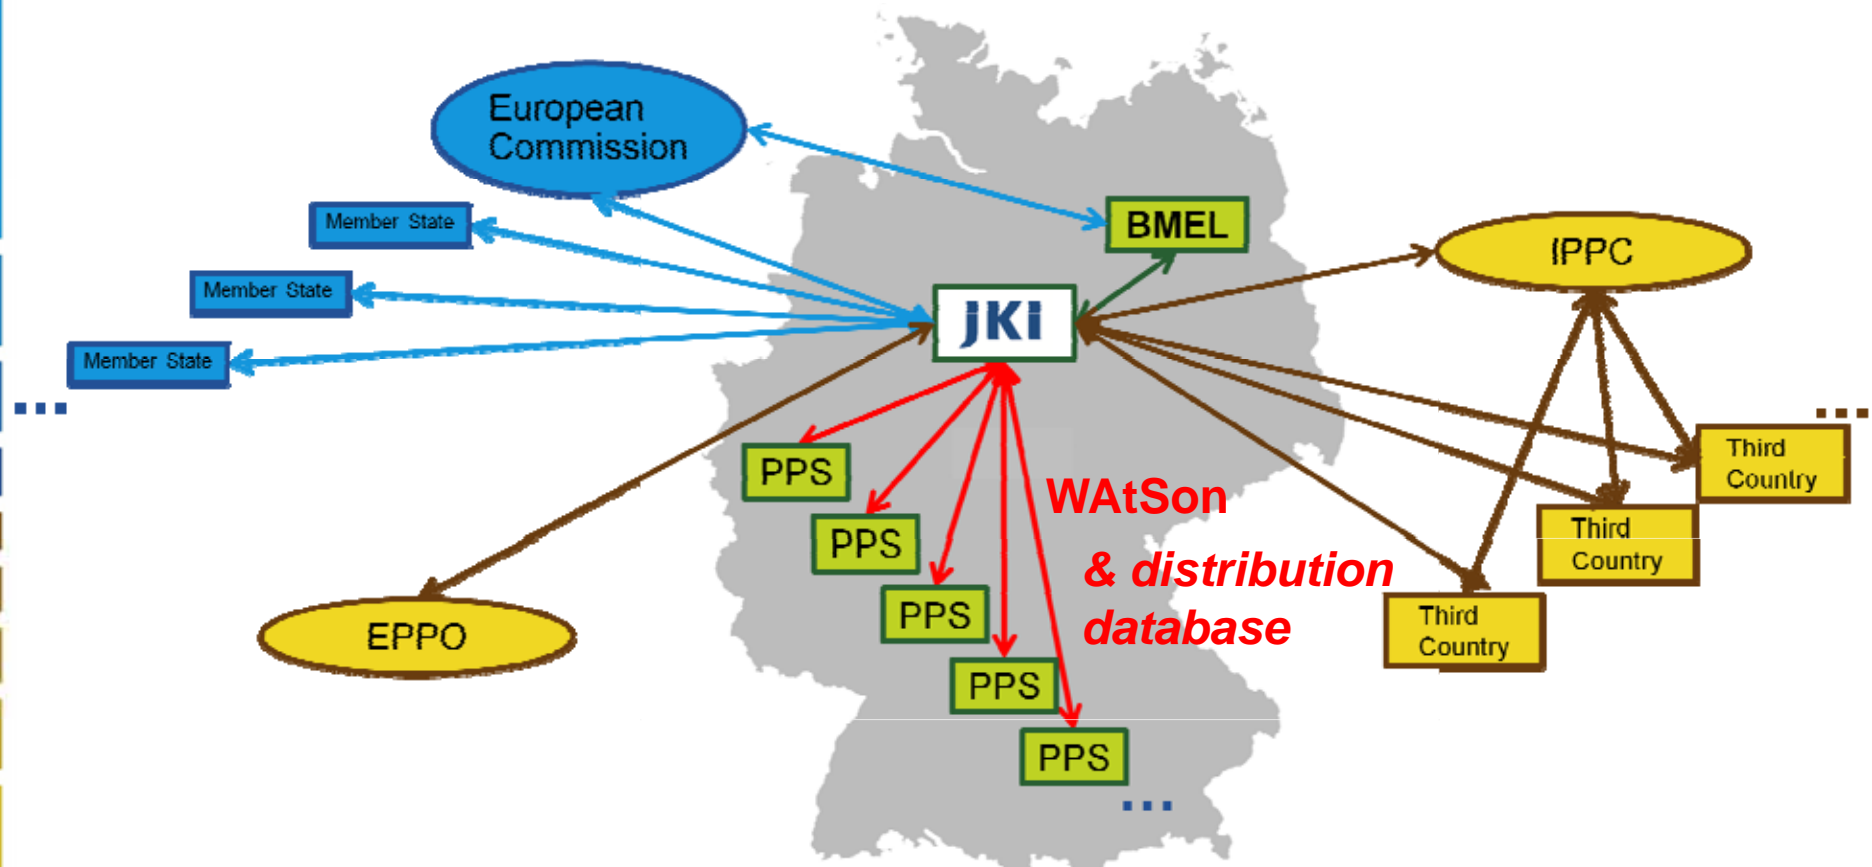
European Commission

Member State

Member State

Member State

...

BMEL

JKI

IPPC

PPS

PPS

PPS

PPS

PPS

...

WAtSon

& distribution database

EPPO

Third Country

Third Country

Third Country

...